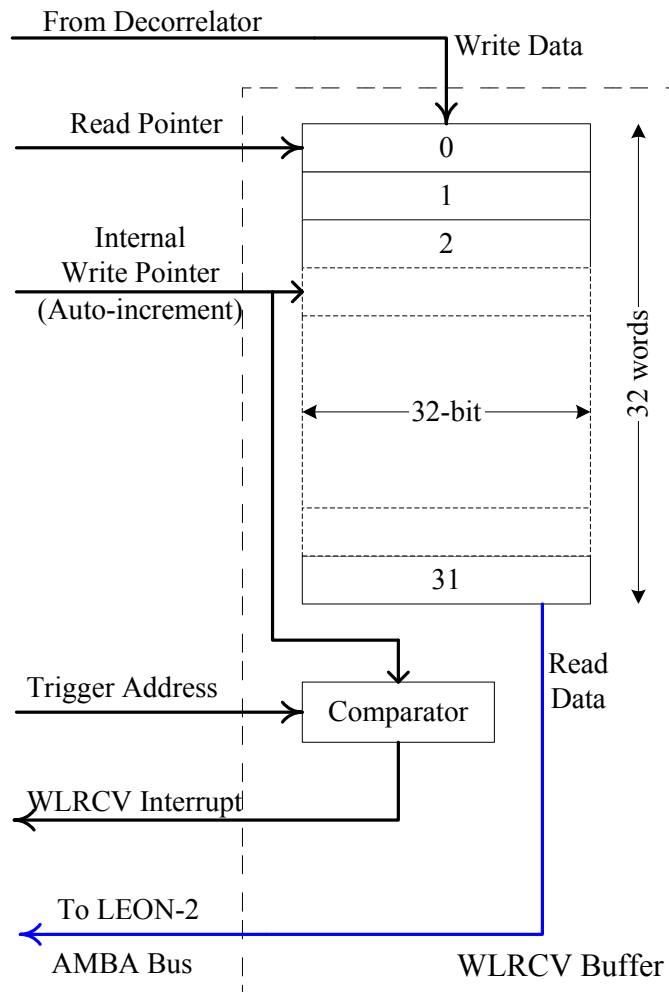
From Decorrelator

Write Data

Read Pointer

0

1

2

Internal Write Pointer (Auto-increment)

32-bit

32 words

31

Read Data

Trigger Address

Comparator

WLRCV Interrupt

To LEON-2

AMBA Bus

WLRCV Buffer